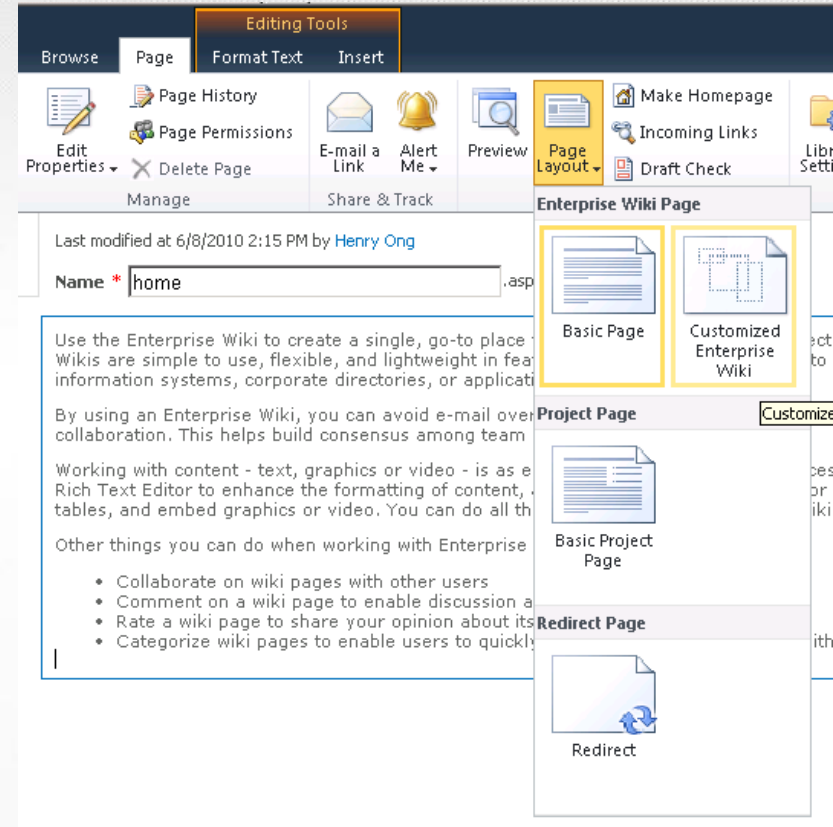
Editing Tools

Browse Page Format Text Insert

Edit Properties

Page History

Page Permissions

Delete Page

Manage

E-mail a Link

Alert Me

Share & Track

Preview

Page Layout

Make Homepage

Incoming Links

Draft Check

Libr Setti

Last modified at 6/8/2010 2:15 PM by Henry Ong

Name * home .asp

Use the Enterprise Wiki to create a single, go-to place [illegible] Wikis are simple to use, flexible, and lightweight in fea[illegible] information systems, corporate directories, or applicati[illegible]

By using an Enterprise Wiki, you can avoid e-mail over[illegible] collaboration. This helps build consensus among team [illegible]

Working with content - text, graphics or video - is as e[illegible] Rich Text Editor to enhance the formatting of content, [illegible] tables, and embed graphics or video. You can do all th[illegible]

Other things you can do when working with Enterprise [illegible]

- Collaborate on wiki pages with other users
- Comment on a wiki page to enable discussion a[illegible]
- Rate a wiki page to share your opinion about its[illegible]
- Categorize wiki pages to enable users to quickly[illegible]

Enterprise Wiki Page

Basic Page

Customized Enterprise Wiki

Customize

Project Page

Basic Project Page

Redirect Page

Redirect